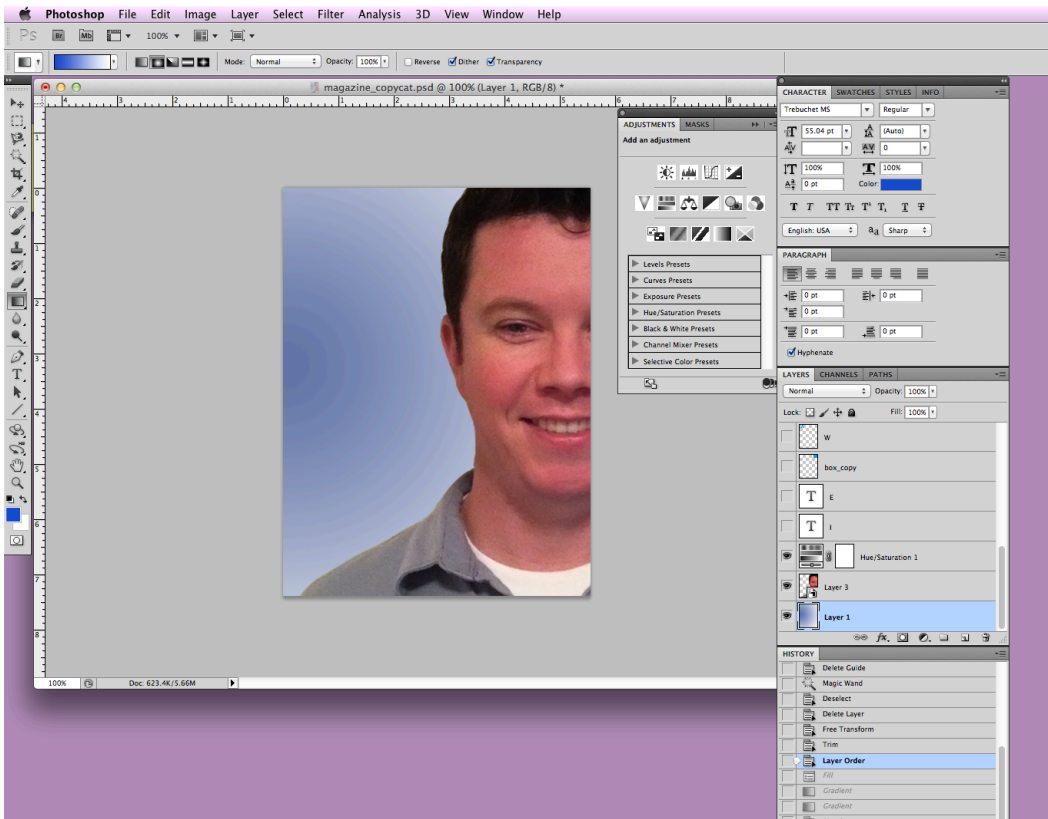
Photoshop File Edit Image Layer Select Filter Analysis 3D View Window Help

Ps Br Mb 100%

Mode: Normal Opacity: 100% Reverse Dither Transparency

magazine_copycat.psd @ 100% (Layer 1, RGB/8) *

ADJUSTMENTS MASKS
Add an adjustment

Levels Presets
Curves Presets
Exposure Presets
Hue/Saturation Presets
Black & White Presets
Channel Mixer Presets
Selective Color Presets

CHARACTER SWATCHES STYLES INFO
Trebuchet MS Regular
55.04 pt (Auto)
0
100% 100%
0 pt Color:
T T TT Tr T¹ T, T Ŧ
English: USA aa Sharp

PARAGRAPH
0 pt 0 pt
0 pt
0 pt 0 pt
Hyphenate

LAYERS CHANNELS PATHS
Normal Opacity: 100%
Lock: Fill: 100%
W
box_copy
E
I
Hue/Saturation 1
Layer 3
Layer 1

HISTORY
Delete Guide
Magic Wand
Deselect
Delete Layer
Free Transform
Trim
Layer Order
Fill
Gradient
Gradient

100% Doc: 623.4K/5.66M